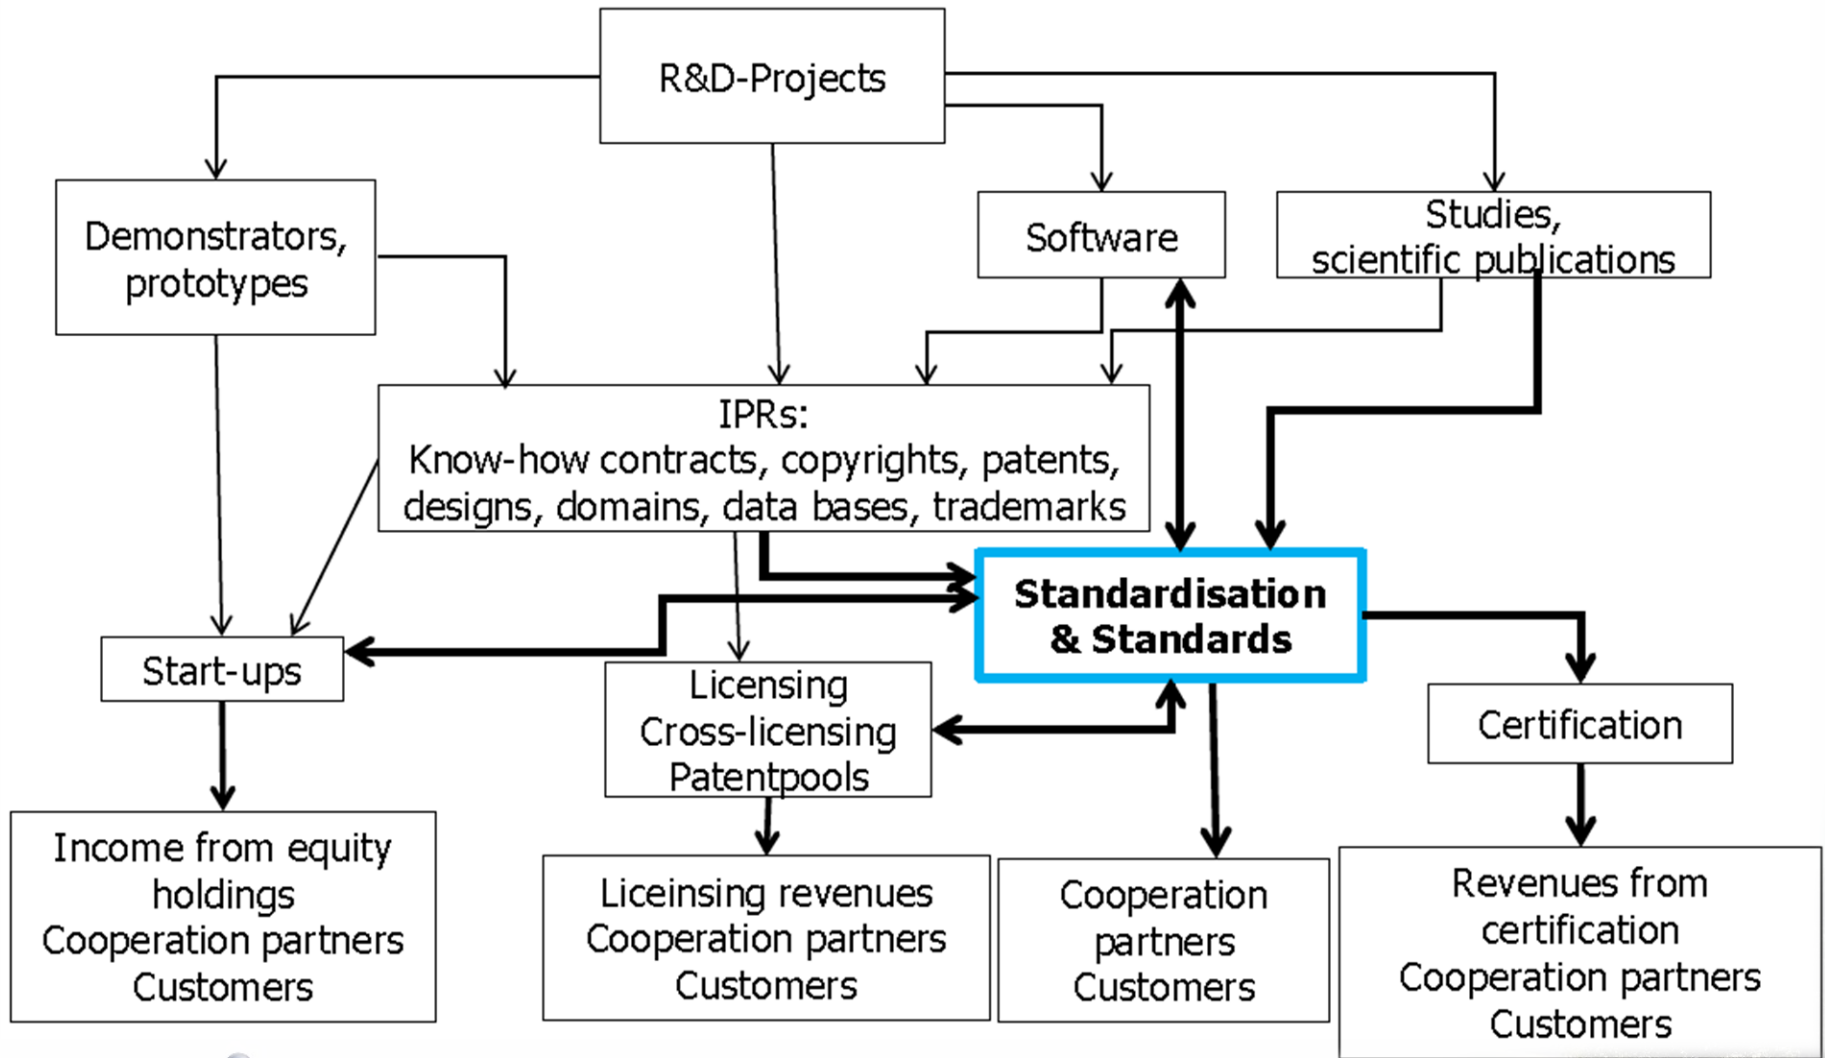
R&D-Projects

Demonstrators, prototypes

Software

Studies, scientific publications

IPRs:
Know-how contracts, copyrights, patents, designs, domains, data bases, trademarks

**Standardisation & Standards**

Start-ups

Licensing
Cross-licensing
Patentpools

Certification

Income from equity holdings
Cooperation partners
Customers

Liceinsing revenues
Cooperation partners
Customers

Cooperation partners
Customers

Revenues from certification
Cooperation partners
Customers